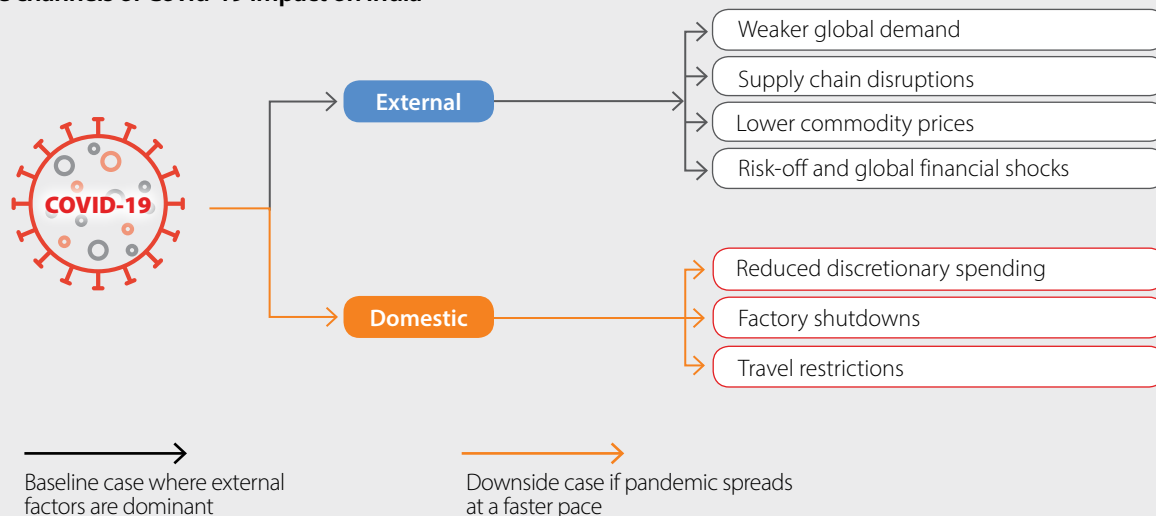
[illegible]

COVID-19

External

Weaker global demand

Supply chain disruptions

Lower commodity prices

Risk-off and global financial shocks

Domestic

Reduced discretionary spending

Factory shutdowns

Travel restrictions

Baseline case where external factors are dominant

Downside case if pandemic spreads at a faster pace